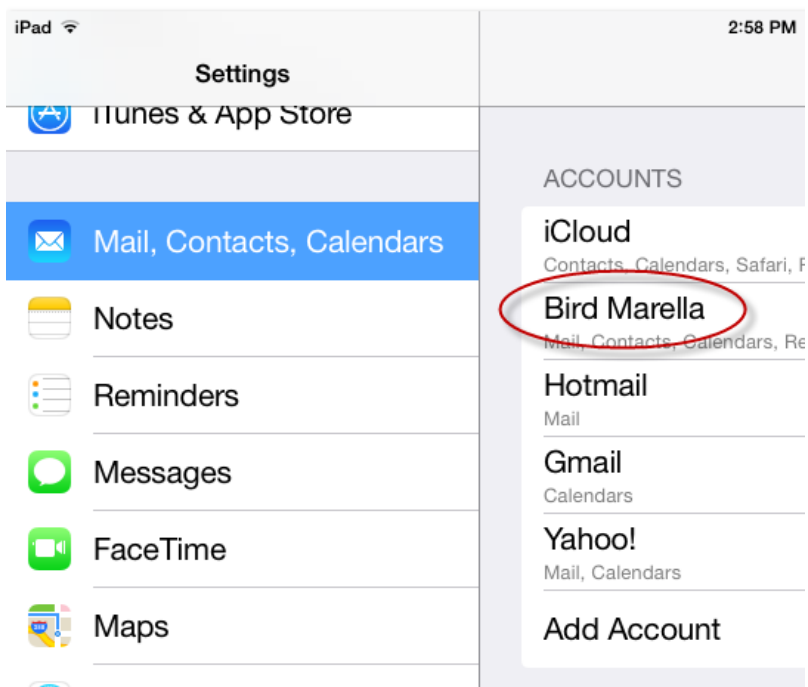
iPad

Settings

iTunes & App Store

Mail, Contacts, Calendars

Notes

Reminders

Messages

FaceTime

Maps

2:58 PM

ACCOUNTS

iCloud
Contacts, Calendars, Safari, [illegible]

Bird Marella
Mail, Contacts, Calendars, Re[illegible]

Hotmail
Mail

Gmail
Calendars

Yahoo!
Mail, Calendars

Add Account